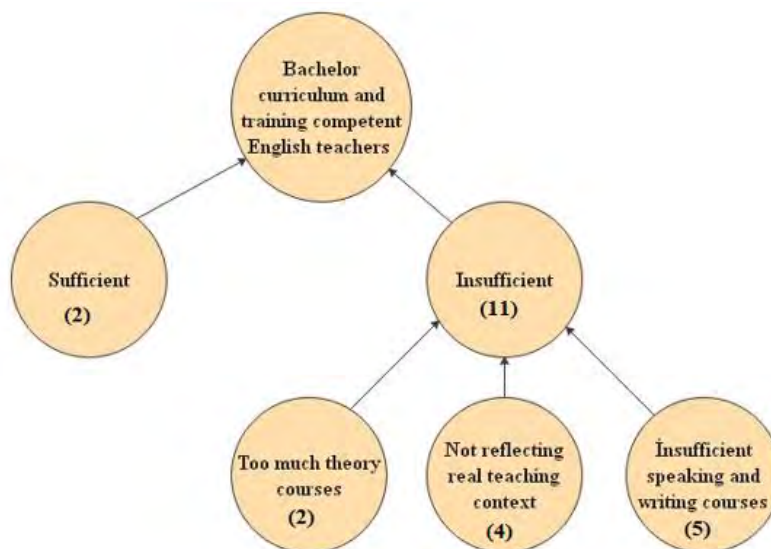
Bachelor curriculum and training competent English teachers

Sufficient
(2)

Insufficient
(11)

Too much theory courses
(2)

Not reflecting real teaching context
(4)

İnsufficient speaking and writing courses
(5)